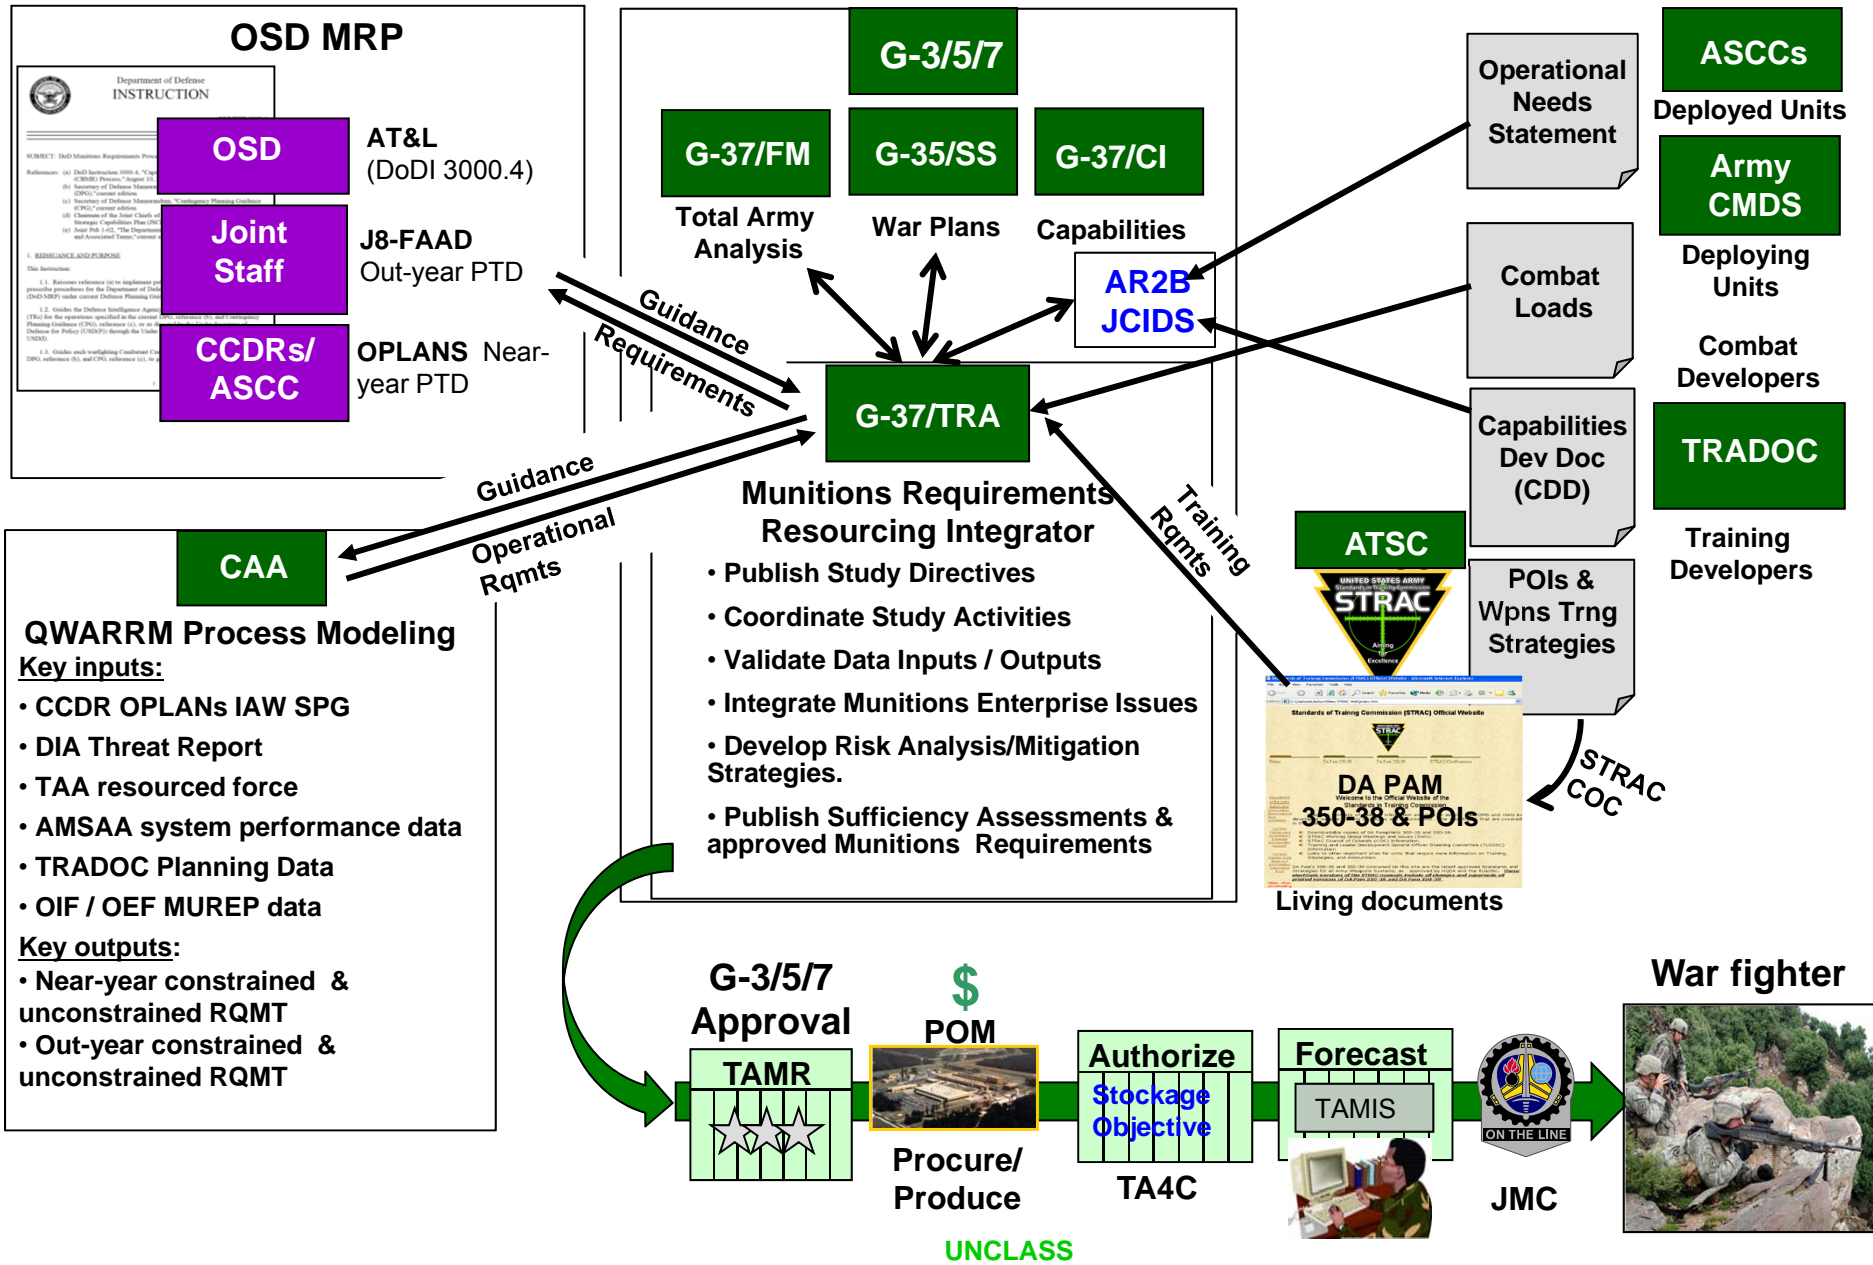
OSD MRP

Department of Defense
INSTRUCTION

OSD
AT&L
(DoDI 3000.4)

Joint Staff
J8-FAAD
Out-year PTD

CCDRs/ ASCC
OPLANS Near-year PTD

G-3/5/7

G-37/FM
Total Army Analysis

G-35/SS
War Plans

G-37/CI
Capabilities

AR2B
JCIDS

Guidance
Requirements

G-37/TRA

Munitions Requirements Resourcing Integrator
• Publish Study Directives
• Coordinate Study Activities
• Validate Data Inputs / Outputs
• Integrate Munitions Enterprise Issues
• Develop Risk Analysis/Mitigation Strategies.
• Publish Sufficiency Assessments & approved Munitions Requirements

Operational Needs Statement

ASCCs
Deployed Units

Army CMDS
Deploying Units

Combat Loads

Combat Developers

Capabilities Dev Doc (CDD)

TRADOC
Training Developers

ATSC

POIs & Wpns Trng Strategies

Training Rqmts

STRAC

DA PAM 350-38 & POIs
Living documents

STRAC COC

Guidance
Operational Rqmts

CAA

QWARRM Process Modeling
Key inputs:
• CCDR OPLANs IAW SPG
• DIA Threat Report
• TAA resourced force
• AMSAA system performance data
• TRADOC Planning Data
• OIF / OEF MUREP data
Key outputs:
• Near-year constrained & unconstrained RQMT
• Out-year constrained & unconstrained RQMT

G-3/5/7 Approval
TAMR

$
POM
Procure/ Produce

Authorize
Stockage Objective
TA4C

Forecast
TAMIS

ON THE LINE
JMC

War fighter

UNCLASS